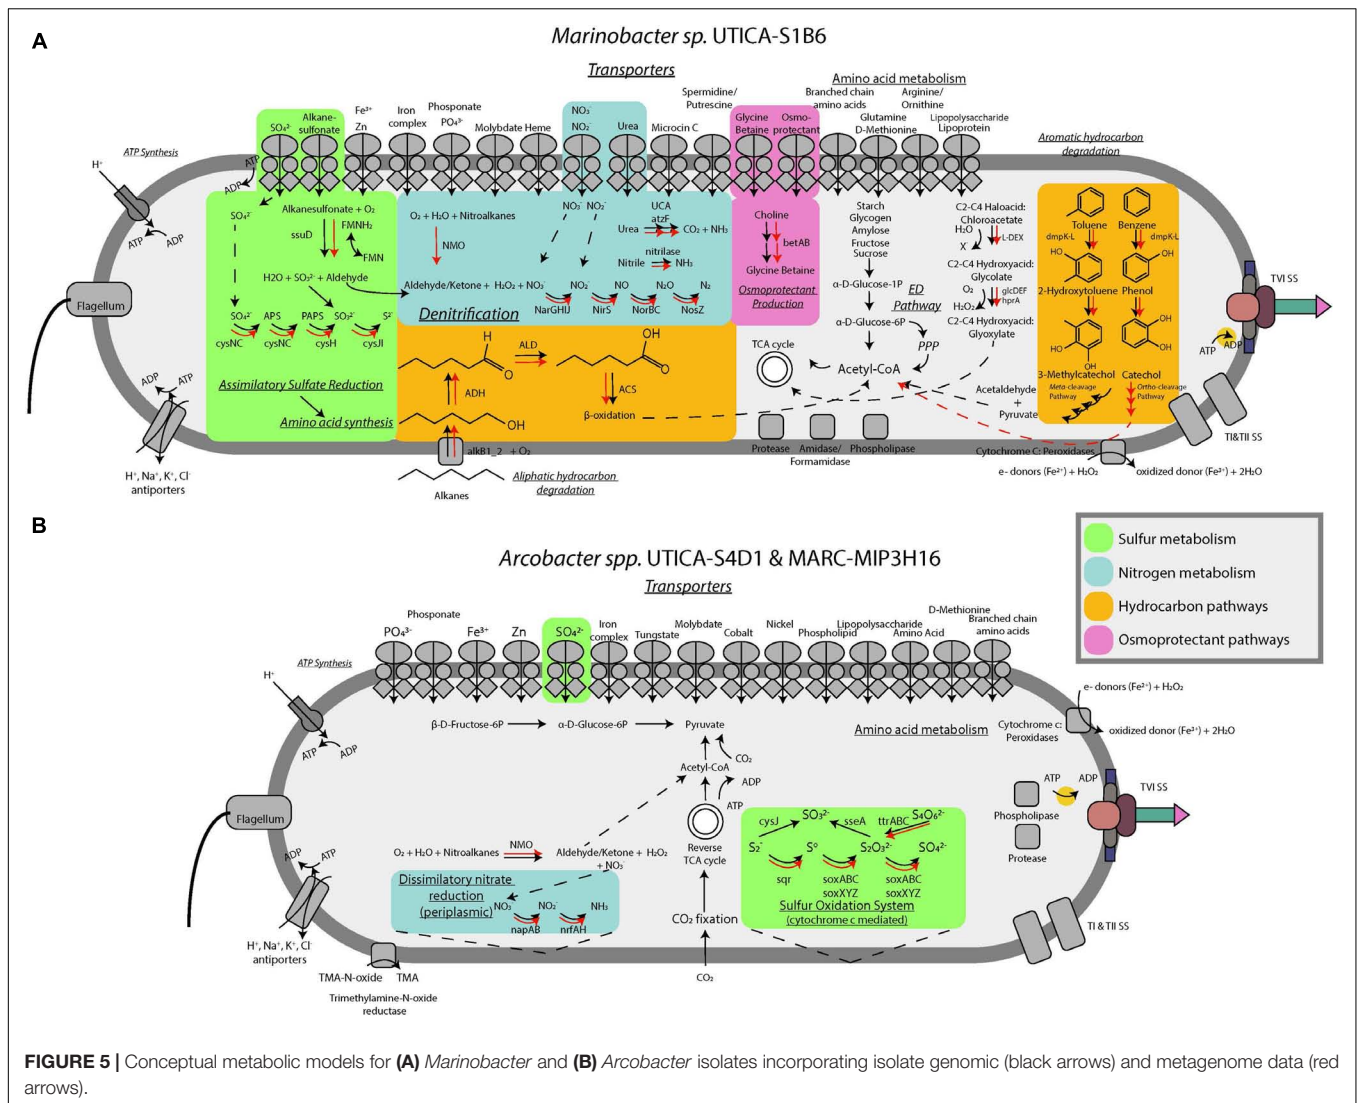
A

Marinobacter sp. UTICA-S1B6

Transporters

Amino acid metabolism

$SO_4^{2-}$ Alkane-sulfonate Fe³⁺ Zn Iron complex Phosponate $PO_4^{3-}$ Molybdate Heme $NO_3^-$ $NO_2^-$ Urea Microcin C Spermidine/ Putrescine Glycine Betaine Osmo-protectant Branched chain amino acids Glutamine D-Methionine Arginine/ Ornithine Lipopolysaccharide Lipoprotein

ATP Synthesis

Aromatic hydrocarbon degradation

H⁺ ATP ADP ATP ADP

$SO_4^{2-}$ Alkanesulfonate + $O_2$ ssuD $FMNH_2$ FMN H2O + $SO_3^{2-}$ + Aldehyde

$SO_4^{2-}$ APS PAPS $SO_3^{2-}$ $S^{2-}$ cysNC cysNC cysH cysJI

Assimilatory Sulfate Reduction

Amino acid synthesis

$O_2$ + $H_2O$ + Nitroalkanes NMO

$NO_3^-$ $NO_2^-$ UCA atzF Urea $CO_2$ + $NH_3$ nitrilase Nitrile $NH_3$

Aldehyde/Ketone + $H_2O_2$ + $NO_3^-$ $NO_2$ NO $N_2O$ $N_2$

Denitrification NarGHIJ NirS NorBC NosZ

Choline betAB Glycine Betaine Osmoprotectant Production

Starch Glycogen Amylose Fructose Sucrose α-D-Glucose-1P ED Pathway α-D-Glucose-6P PPP TCA cycle Acetyl-CoA

C2-C4 Haloacid: Chloroacetate $H_2O$ X⁻ L-DEX C2-C4 Hydroxyacid: Glycolate $O_2$ $H_2O_2$ glcDEF hprA C2-C4 Hydroxyacid: Glyoxylate Acetaldehyde + Pyruvate

Toluene Benzene dmpK-L dmpK-L HO OH 2-Hydroxytoluene Phenol HO OH OH OH 3-Methylcatechol Catechol Meta-cleavage Pathway Ortho-cleavage Pathway

Flagellum

H ALD OH ADH ACS β-oxidation OH

TVI SS ATP ADP TI&TII SS

ADP ATP H⁺, Na⁺, K⁺, Cl⁻ antiporters

alkB1_2 + $O_2$ Alkanes Aliphatic hydrocarbon degradation

Protease Amidase/ Formamidase Phospholipase

Cytochrome C: Peroxidases e- donors (Fe²⁺) + $H_2O_2$ oxidized donor (Fe³⁺) + $2H_2O$

B

Sulfur metabolism
Nitrogen metabolism
Hydrocarbon pathways
Osmoprotectant pathways

Arcobacter spp. UTICA-S4D1 & MARC-MIP3H16

Transporters

Phosponate $PO_4^{3-}$ Fe³⁺ Zn $SO_4^{2-}$ Iron complex Tungstate Molybdate Cobalt Nickel Phospholipid Lipopolysaccharide Amino Acid D-Methionine Branched chain amino acids

ATP Synthesis

H⁺ ATP ADP

β-D-Fructose-6P α-D-Glucose-6P Pyruvate $CO_2$ Acetyl-CoA ADP ATP

Amino acid metabolism

e- donors (Fe²⁺) + $H_2O_2$ Cytochrome c: Peroxidases oxidized donor (Fe³⁺) + $2H_2O$

ATP ADP TVI SS Phospholipase Protease

Flagellum

ADP ATP

$O_2$ + $H_2O$ + Nitroalkanes NMO Aldehyde/Ketone + $H_2O_2$ + $NO_3^-$

Dissimilatory nitrate reduction (periplasmic) $NO_3^-$ $NO_2^-$ $NH_3$ napAB nrfAH

Reverse TCA cycle $CO_2$ fixation $CO_2$

cysJ $SO_3^{2-}$ sseA ttrABC $S_4O_6^{2-}$ $S_2^-$ S° $S_2O_3^{2-}$ $SO_4^{2-}$ sqr soxABC soxXYZ soxABC soxXYZ Sulfur Oxidation System (cytochrome c mediated)

TI & TII SS

H⁺, Na⁺, K⁺, Cl⁻ antiporters TMA-N-oxide TMA Trimethylamine-N-oxide reductase

FIGURE 5 | Conceptual metabolic models for (A) Marinobacter and (B) Arcobacter isolates incorporating isolate genomic (black arrows) and metagenome data (red arrows).